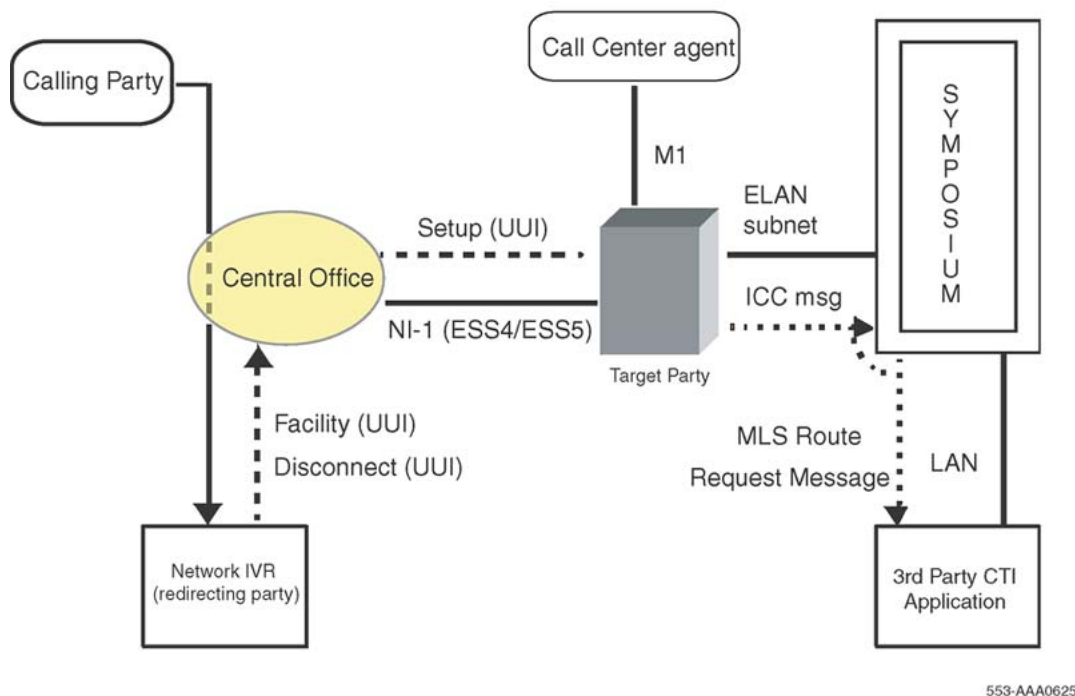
Calling Party

Call Center agent

M1

SYMPOSIUM

Setup (UUI)

ELAN subnet

Central Office

ICC msg

NI-1 (ESS4/ESS5)

Target Party

Facility (UUI)

Disconnect (UUI)

MLS Route Request Message

LAN

Network IVR (redirecting party)

3rd Party CTI Application

553-AAA0625